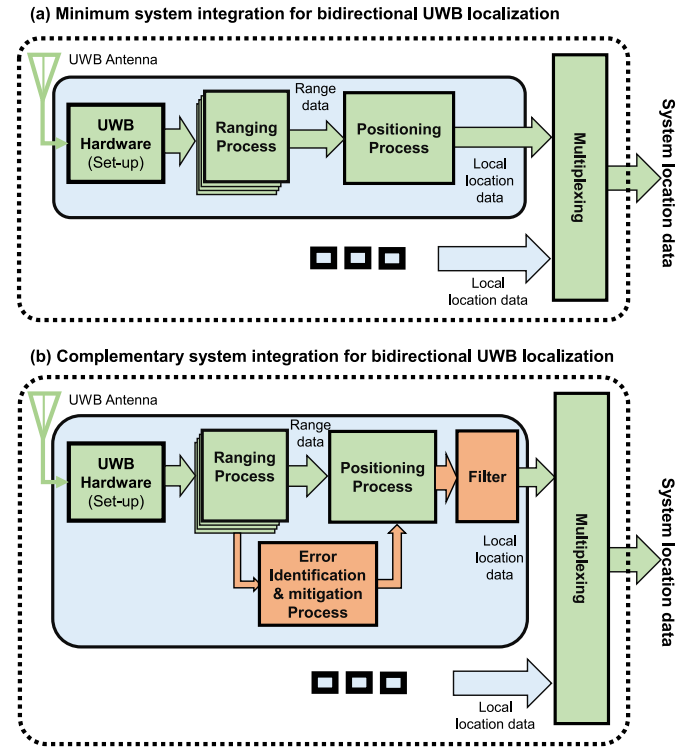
(a) Minimum system integration for bidirectional UWB localization

UWB Antenna

UWB Hardware (Set-up)

Ranging Process

Range data

Positioning Process

Local location data

Local location data

Multiplexing

System location data

(b) Complementary system integration for bidirectional UWB localization

UWB Antenna

UWB Hardware (Set-up)

Ranging Process

Range data

Positioning Process

Filter

Error Identification & mitigation Process

Local location data

Local location data

Multiplexing

System location data